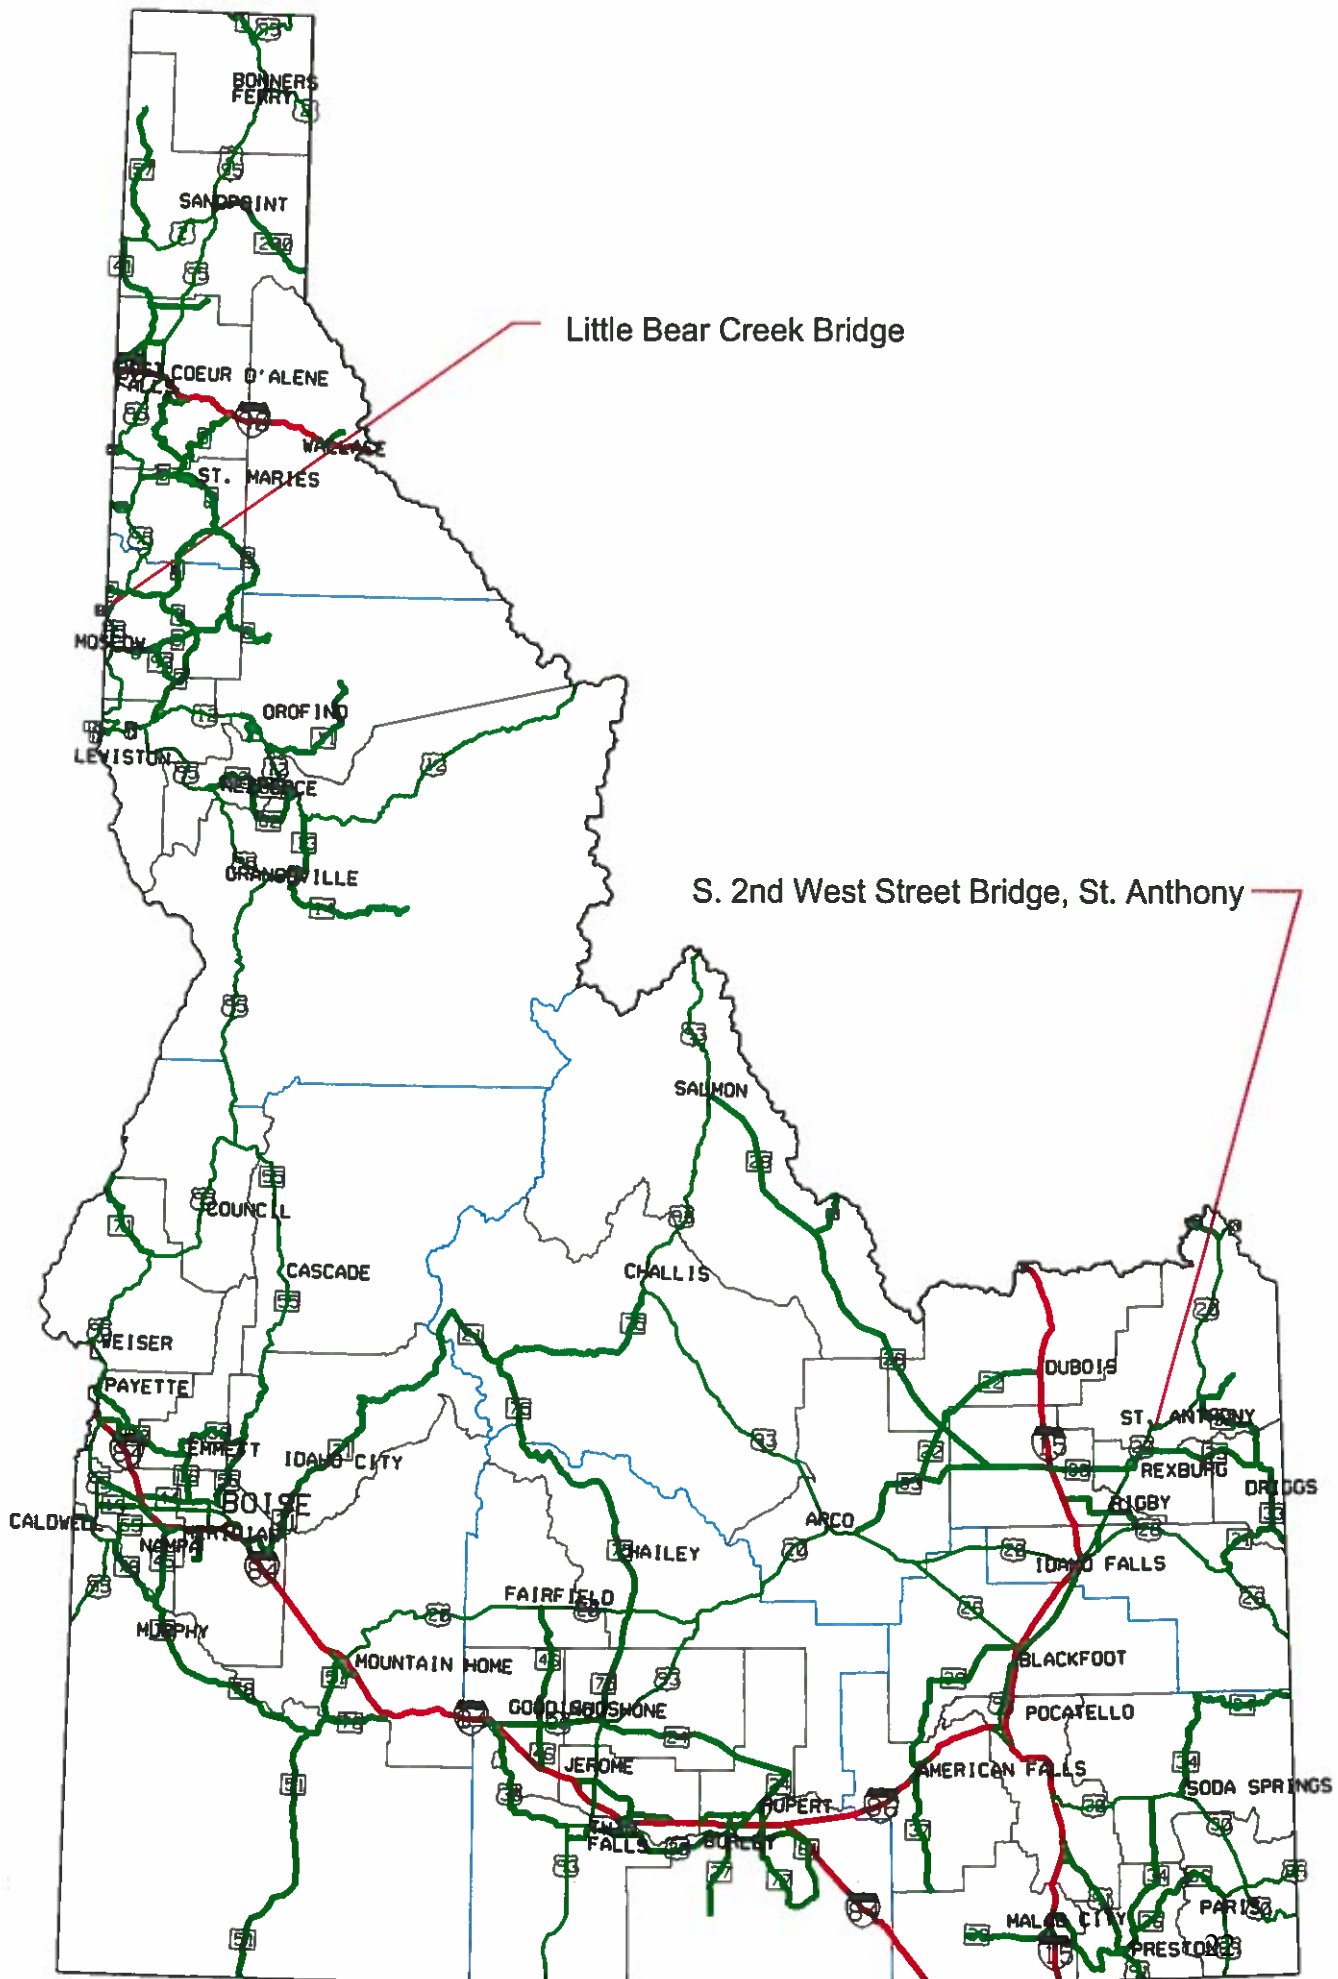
BONNERS FERRY

SANDPOINT

Little Bear Creek Bridge

COEUR D'ALENE

WALLACE

ST. MARIES

MOSCOW

OROFINO

LEWISTON

NEZPERCE

GRANGEVILLE

S. 2nd West Street Bridge, St. Anthony

SALMON

COUNCIL

CASCADE

CHALLIS

WEISER

PAYETTE

DUBOIS

ST. ANTHONY

EMMETT

IDAHO CITY

REXBURG

DRIGGS

BOISE

RIGBY

CALDWELL

NAMPA

MERIDIAN

ARCO

HAILEY

IDAHO FALLS

FAIRFIELD

MURPHY

BLACKFOOT

MOUNTAIN HOME

GOODING

SHOSHONE

POCATELLO

JEROME

AMERICAN FALLS

SODA SPRINGS

RUPERT

TWIN FALLS

BURLEY

MALAD CITY

PARIS

PRESTON